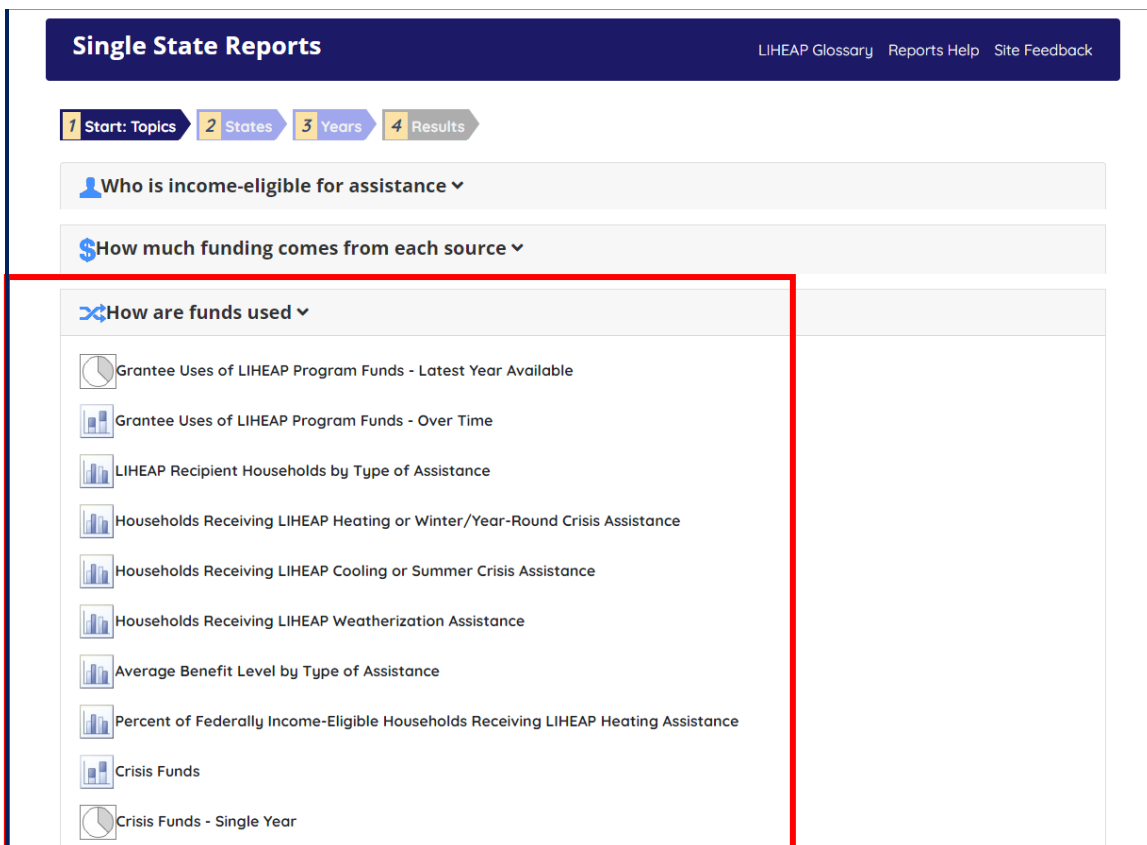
Single State Reports

LIHEAP Glossary Reports Help Site Feedback

1 Start: Topics 2 States 3 Years 4 Results

Who is income-eligible for assistance

How much funding comes from each source

How are funds used

Grantee Uses of LIHEAP Program Funds - Latest Year Available

Grantee Uses of LIHEAP Program Funds - Over Time

LIHEAP Recipient Households by Type of Assistance

Households Receiving LIHEAP Heating or Winter/Year-Round Crisis Assistance

Households Receiving LIHEAP Cooling or Summer Crisis Assistance

Households Receiving LIHEAP Weatherization Assistance

Average Benefit Level by Type of Assistance

Percent of Federally Income-Eligible Households Receiving LIHEAP Heating Assistance

Crisis Funds

Crisis Funds - Single Year